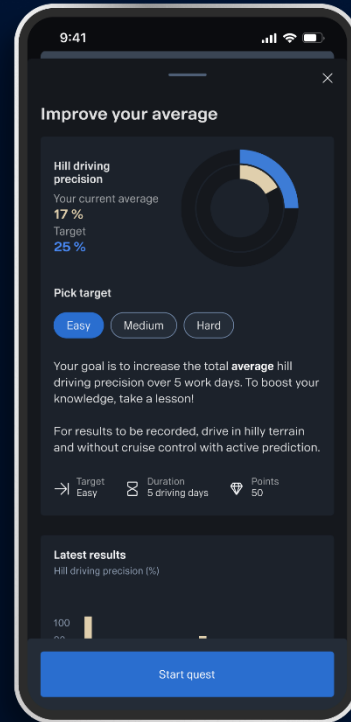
9:41

Improve your average

Hill driving precision
Your current average
17 %
Target
25 %

Pick target

Easy Medium Hard

Your goal is to increase the total **average** hill driving precision over 5 work days. To boost your knowledge, take a lesson!

For results to be recorded, drive in hilly terrain and without cruise control with active prediction.

Target
Easy

Duration
5 driving days

Points
50

Latest results
Hill driving precision (%)

100
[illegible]

Start quest